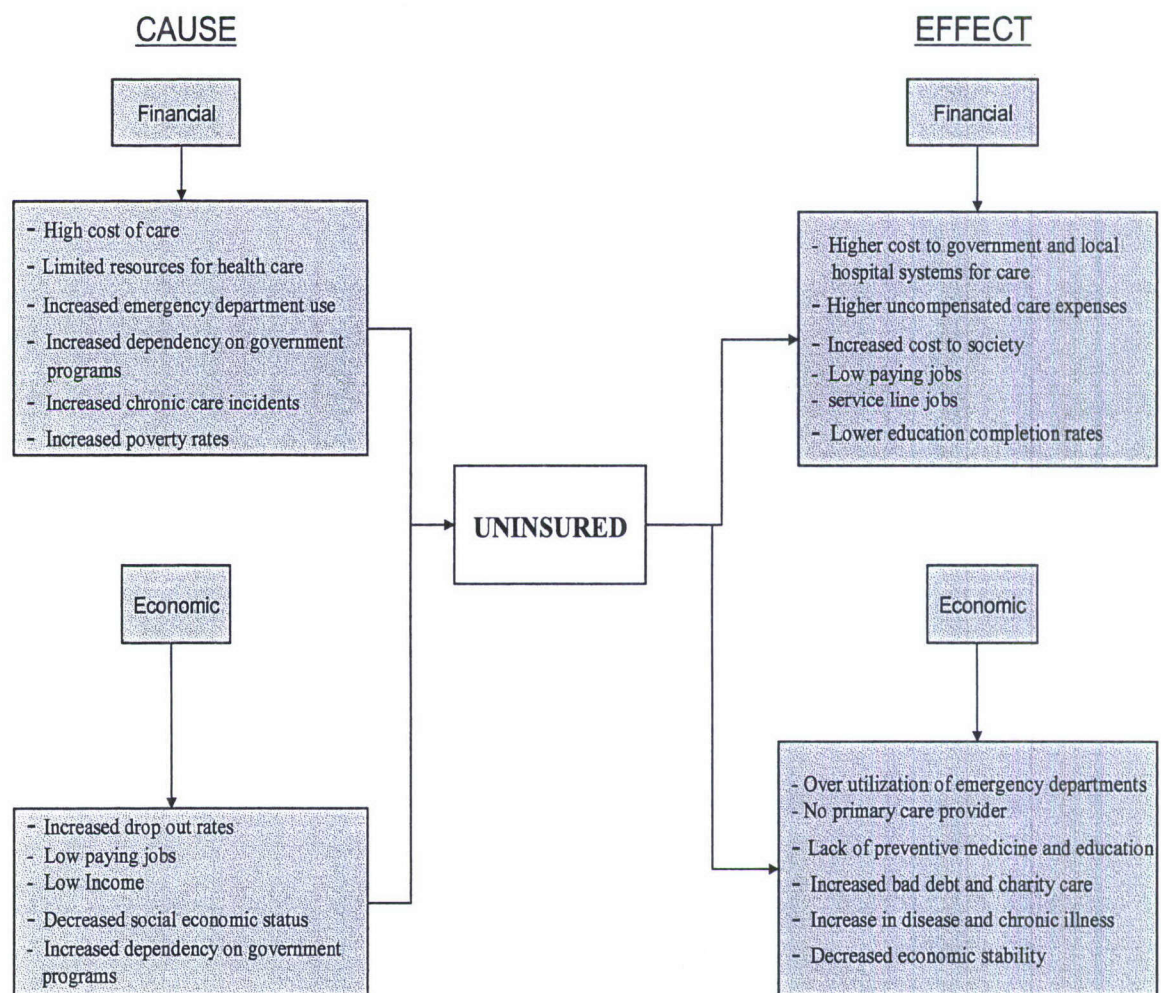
CAUSE

Financial

- High cost of care
- Limited resources for health care
- Increased emergency department use
- Increased dependency on government programs
- Increased chronic care incidents
- Increased poverty rates

Economic

- Increased drop out rates
- Low paying jobs
- Low Income
- Decreased social economic status
- Increased dependency on government programs

UNINSURED

EFFECT

Financial

- Higher cost to government and local hospital systems for care
- Higher uncompensated care expenses
- Increased cost to society
- Low paying jobs
- service line jobs
- Lower education completion rates

Economic

- Over utilization of emergency departments
- No primary care provider
- Lack of preventive medicine and education
- Increased bad debt and charity care
- Increase in disease and chronic illness
- Decreased economic stability